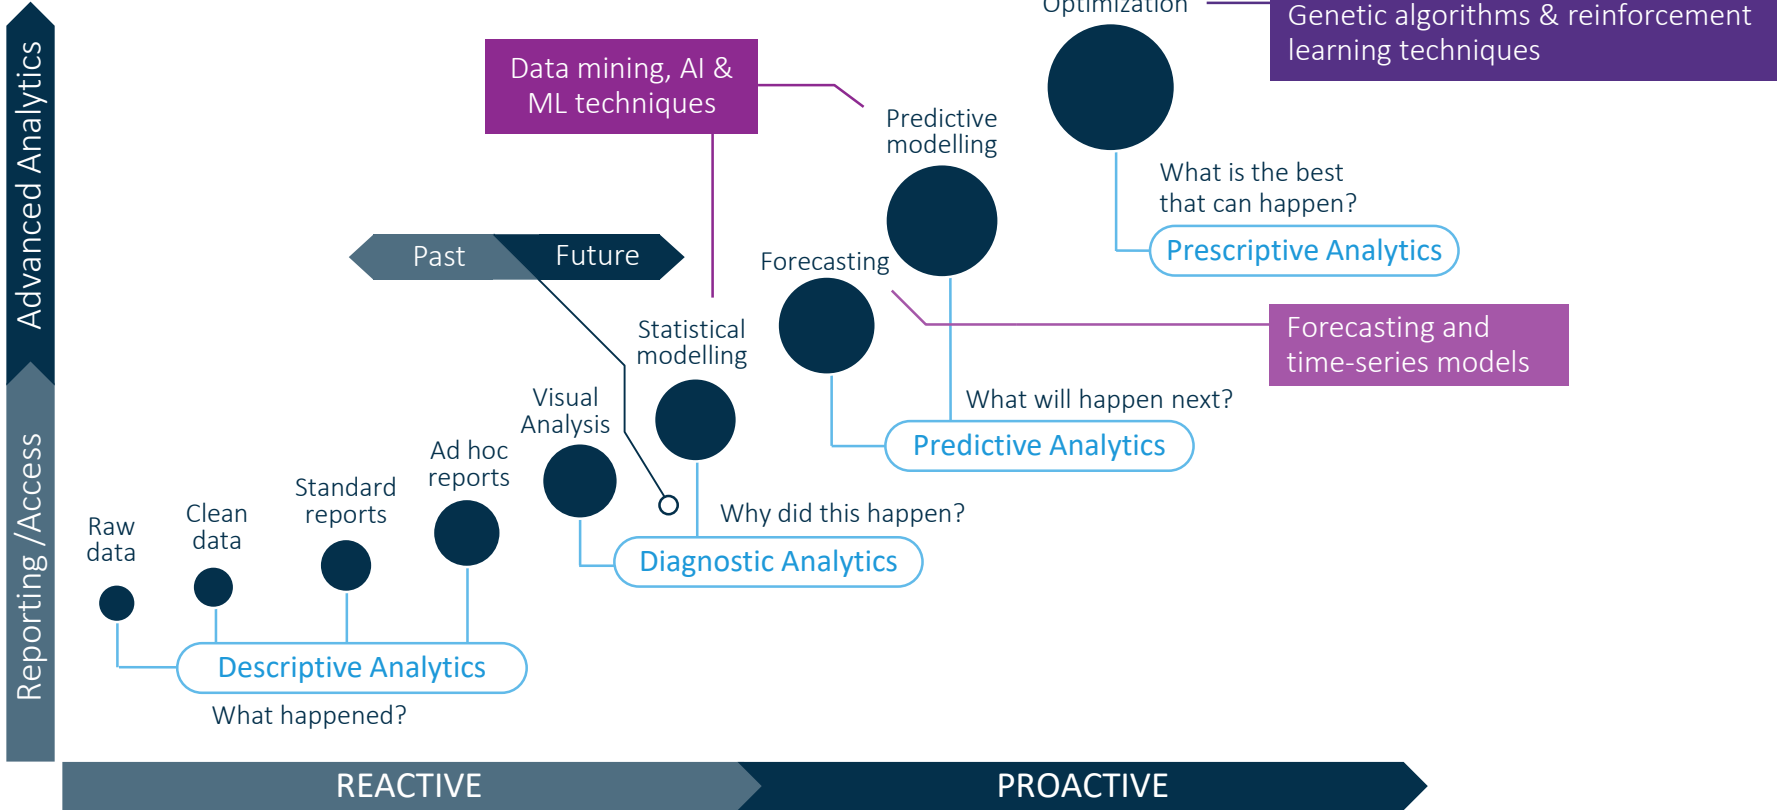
Advanced Analytics

Reporting /Access

Optimization

Genetic algorithms & reinforcement learning techniques

Data mining, AI & ML techniques

Predictive modelling

What is the best that can happen?

Prescriptive Analytics

Past

Future

Forecasting

Forecasting and time-series models

Statistical modelling

Visual Analysis

What will happen next?

Predictive Analytics

Ad hoc reports

Standard reports

Clean data

Raw data

Why did this happen?

Diagnostic Analytics

Descriptive Analytics

What happened?

REACTIVE

PROACTIVE